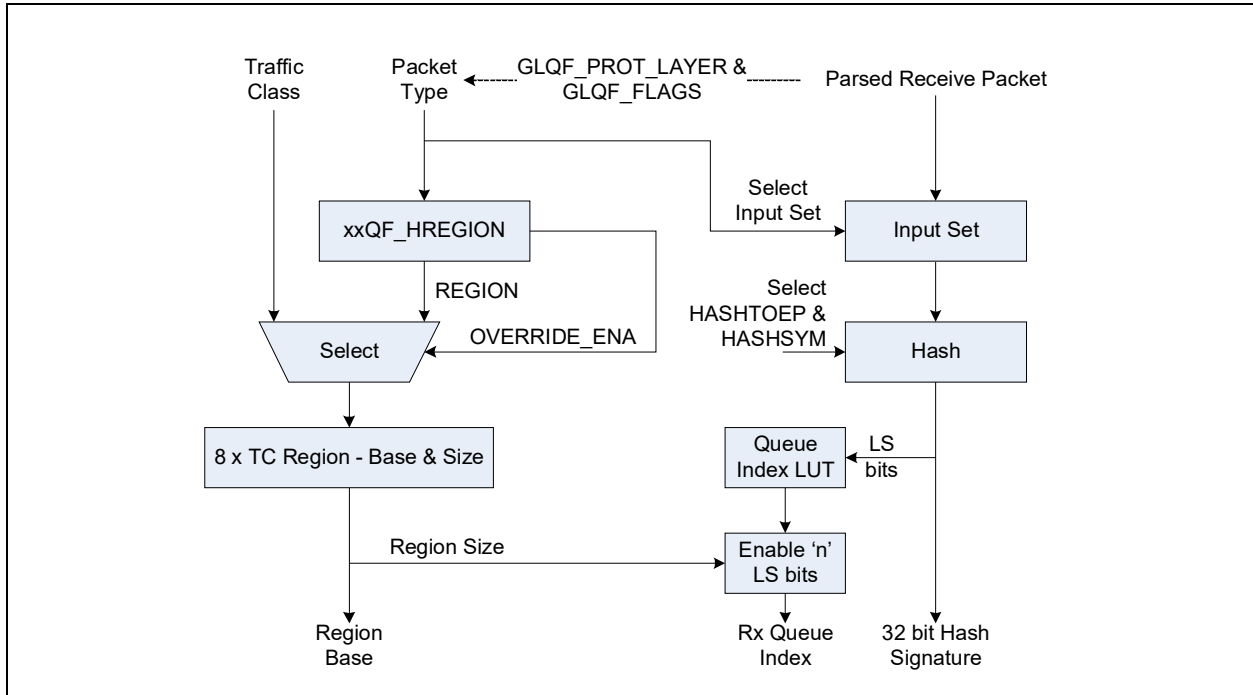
Traffic Class

Packet Type

GLQF_PROT_LAYER & GLQF_FLAGS

Parsed Receive Packet

Select Input Set

xxQF_HREGION

Input Set

REGION

Select HASHTOEP & HASHSYM

OVERRIDE_ENA

Select

Hash

8 x TC Region - Base & Size

Queue Index LUT

LS bits

Region Size

Enable 'n' LS bits

Region Base

Rx Queue Index

32 bit Hash Signature